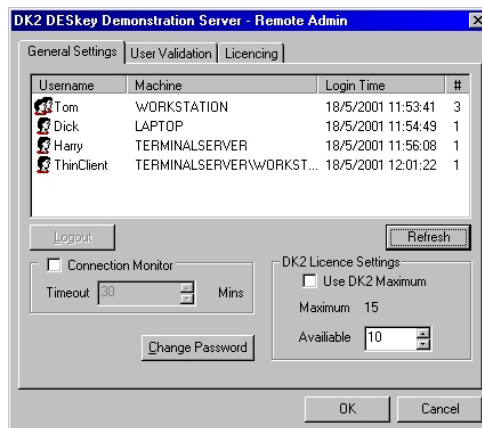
DK2 DESkey Demonstration Server - Remote Admin

General Settings | User Validation | Licencing

| Username | Machine | Login Time | # |
|---|---|---|---|
| Tom | WORKSTATION | 18/5/2001 11:53:41 | 3 |
| Dick | LAPTOP | 18/5/2001 11:54:49 | 1 |
| Harry | TERMINALSERVER | 18/5/2001 11:56:08 | 1 |
| ThinClient | TERMINALSERVER\WORKST... | 18/5/2001 12:01:22 | 1 |

Logout

Refresh

Connection Monitor

Timeout 30 Mins

Change Password

DK2 Licence Settings

Use DK2 Maximum

Maximum 15

Availiable 10

OK

Cancel